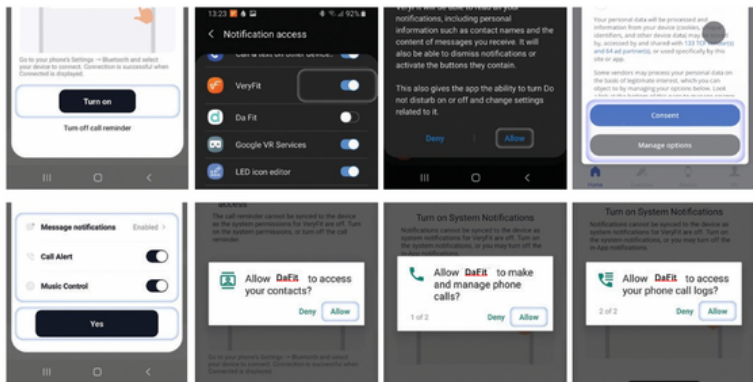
Go to your phone's Settings → Bluetooth and select your device to connect. Connection is successful when Connected is displayed.

Turn on

Turn off call reminder

13:23 92%

Notification access

Call a text on other device

VeryFit

Da Fit

Google VR Services

LED icon editor

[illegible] will be able to read all your notifications, including personal information such as contact names and the content of messages you receive. It will also be able to dismiss notifications or activate the buttons they contain.

This also gives the app the ability to turn Do not disturb on or off and change settings related to it.

Deny

Allow

Your personal data will be processed and information from your device (cookies, unique identifiers, and other device data) may be stored by, accessed by and shared with 133 TCF vendors and 64 ad partners, or used specifically by this site or app.

Some vendors may process your personal data on the basis of legitimate interest, which you can object to by managing your options below. Look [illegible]

Consent

Manage options

Message notifications Enabled >

Call Alert

Music Control

Yes

access

The call reminder cannot be synced to the device as the system permissions for VeryFit are off. Turn on the system permissions, or turn off the call reminder.

Allow DaFit to access your contacts?

Deny Allow

Go to your phone's Settings → Bluetooth and select your device to connect. Connection is successful when Connected is displayed.

Turn on System Notifications

Notifications cannot be synced to the device as system notifications for VeryFit are off. Turn on the system notifications, or you may turn off the in-App notifications.

Allow DaFit to make and manage phone calls?

1 of 2 Deny Allow

Turn on System Notifications

Notifications cannot be synced to the device as system notifications for VeryFit are off. Turn on the system notifications, or you may turn off the in-App notifications.

Allow DaFit to access your phone call logs?

2 of 2 Deny Allow